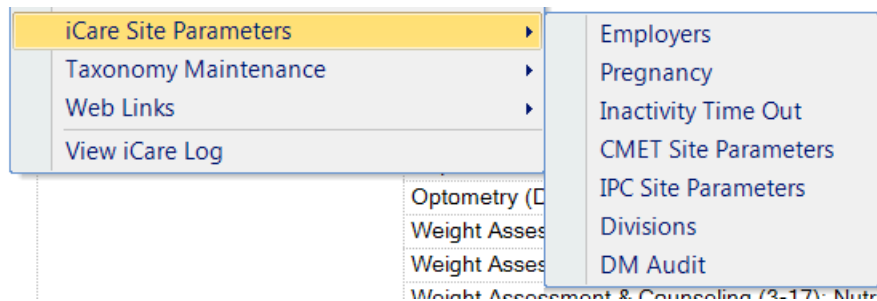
iCare Site Parameters
Taxonomy Maintenance
Web Links
View iCare Log

Employers
Pregnancy
Inactivity Time Out
CMET Site Parameters
IPC Site Parameters
Divisions
DM Audit

Optometry (D
Weight Asses
Weight Asses
Weight Assessment & Counseling (3-17): Nutr